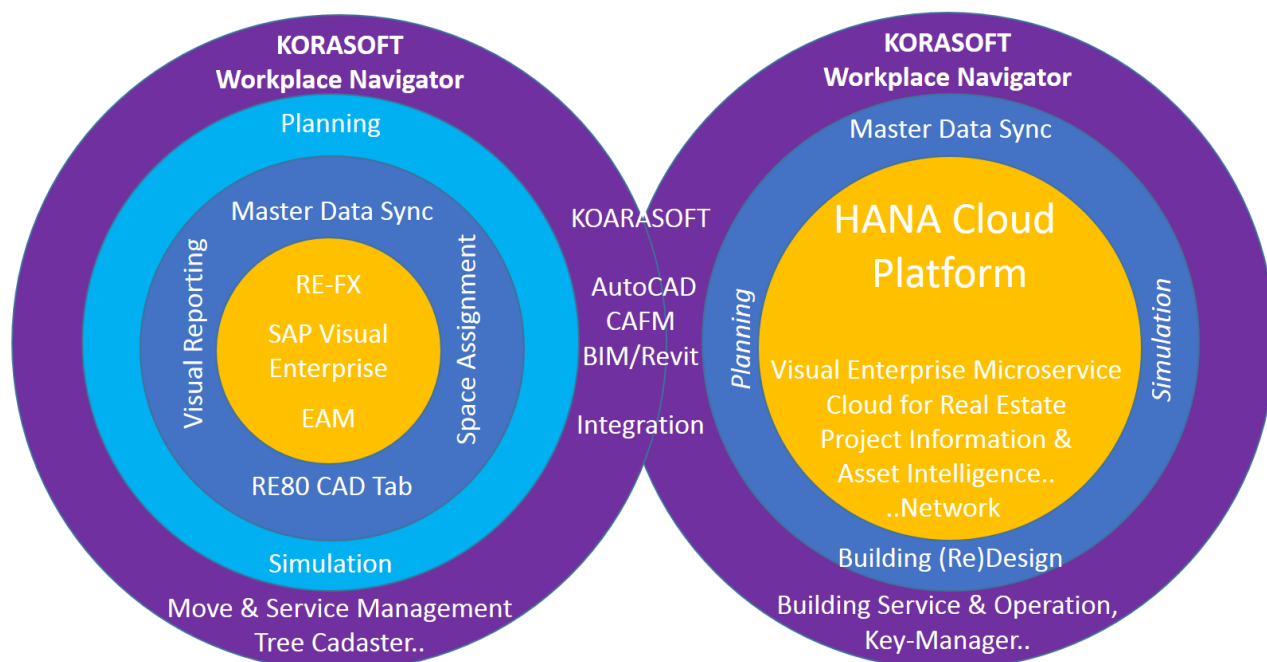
KORASOFT
Workplace Navigator

Planning

Master Data Sync

Visual Reporting

Space Assignment

RE-FX

SAP Visual Enterprise

EAM

RE80 CAD Tab

Simulation

Move & Service Management
Tree Cadaster..

KOARASOFT

AutoCAD
CAFM
BIM/Revit

Integration

KORASOFT
Workplace Navigator

Master Data Sync

Planning

Simulation

HANA Cloud Platform

Visual Enterprise Microservice
Cloud for Real Estate
Project Information &
Asset Intelligence..
..Network

Building (Re)Design

Building Service & Operation,
Key-Manager..